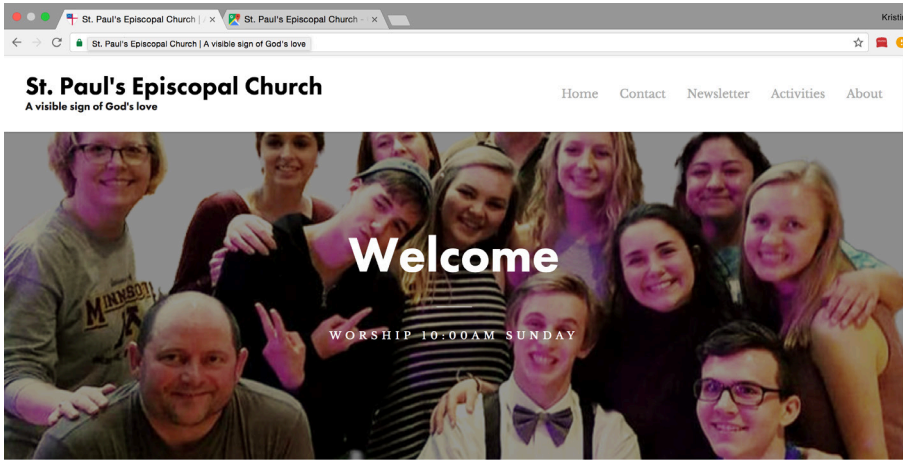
St. Paul's Episcopal Church | A ×
St. Paul's Episcopal Church - ×
Kristi
St. Paul's Episcopal Church | A visible sign of God's love

St. Paul's Episcopal Church
A visible sign of God's love

Home Contact Newsletter Activities About

Welcome

WORSHIP 10:00AM SUNDAY

MINNESOTA